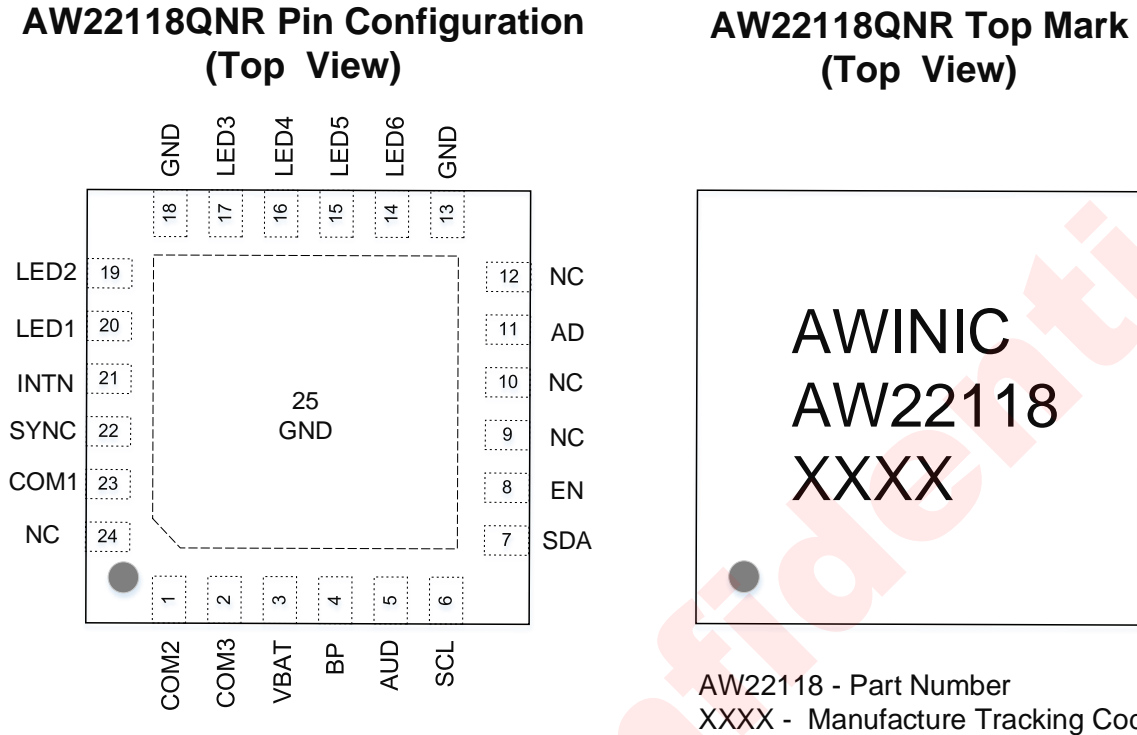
AW22118QNR Pin Configuration (Top View)

GND LED3 LED4 LED5 LED6 GND

18 17 16 15 14 13

LED2 19
LED1 20
INTN 21
SYNC 22
COM1 23
NC 24

12 NC
11 AD
10 NC
9 NC
8 EN
7 SDA

25
GND

1 2 3 4 5 6

COM2 COM3 VBAT BP AUD SCL

AW22118QNR Top Mark (Top View)

AWINIC
AW22118
XXXX

AW22118 - Part Number
XXXX - Manufacture Tracking Coc

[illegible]fidenti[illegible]